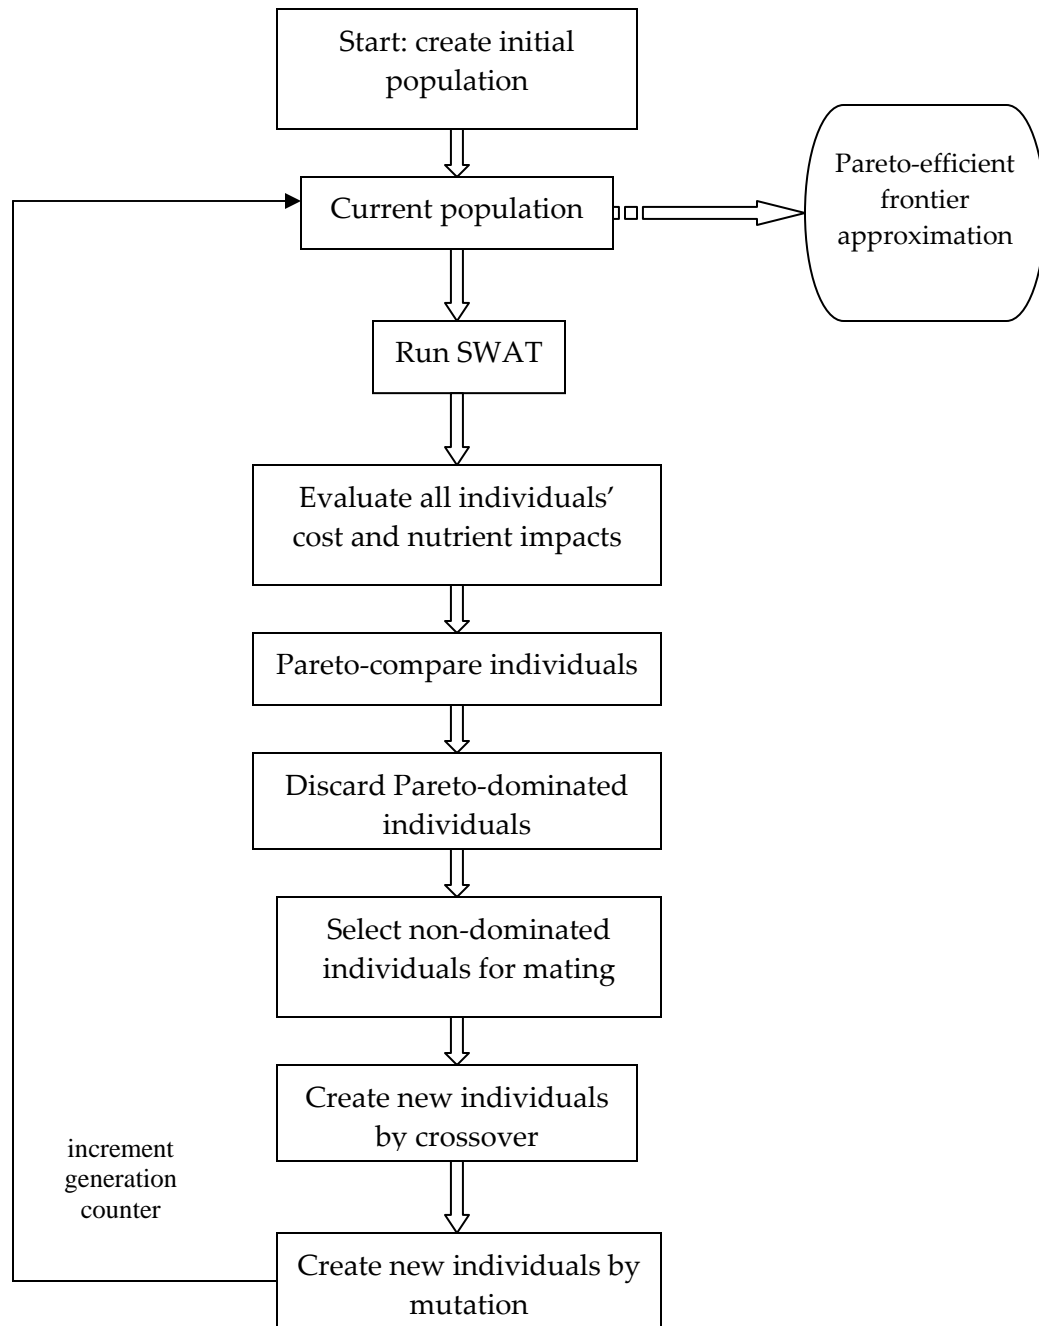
Start: create initial population

Current population

Pareto-efficient frontier approximation

Run SWAT

Evaluate all individuals' cost and nutrient impacts

Pareto-compare individuals

Discard Pareto-dominated individuals

Select non-dominated individuals for mating

Create new individuals by crossover

increment generation counter

Create new individuals by mutation